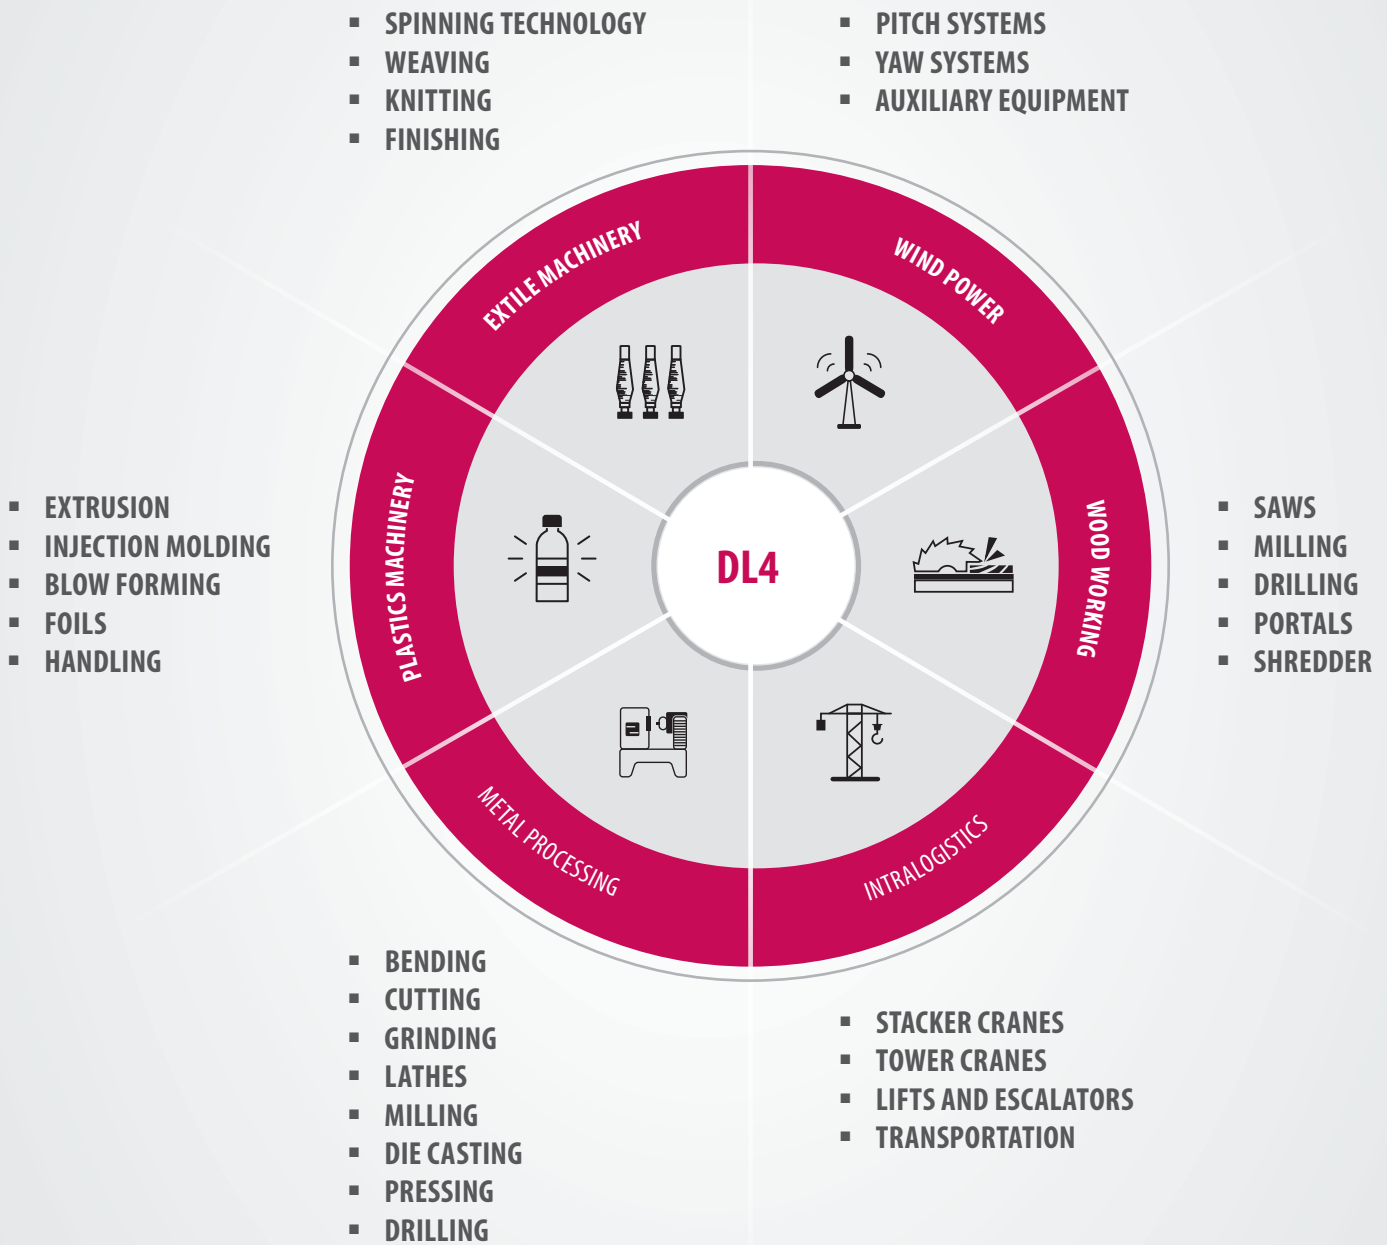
▪ SPINNING TECHNOLOGY
▪ WEAVING
▪ KNITTING
▪ FINISHING

▪ PITCH SYSTEMS
▪ YAW SYSTEMS
▪ AUXILIARY EQUIPMENT

EXTILE MACHINERY

WIND POWER

▪ EXTRUSION
▪ INJECTION MOLDING
▪ BLOW FORMING
▪ FOILS
▪ HANDLING

PLASTICS MACHINERY

DL4

WOOD WORKING

▪ SAWS
▪ MILLING
▪ DRILLING
▪ PORTALS
▪ SHREDDER

METAL PROCESSING

INTRALOGISTICS

▪ BENDING
▪ CUTTING
▪ GRINDING
▪ LATHES
▪ MILLING
▪ DIE CASTING
▪ PRESSING
▪ DRILLING

▪ STACKER CRANES
▪ TOWER CRANES
▪ LIFTS AND ESCALATORS
▪ TRANSPORTATION